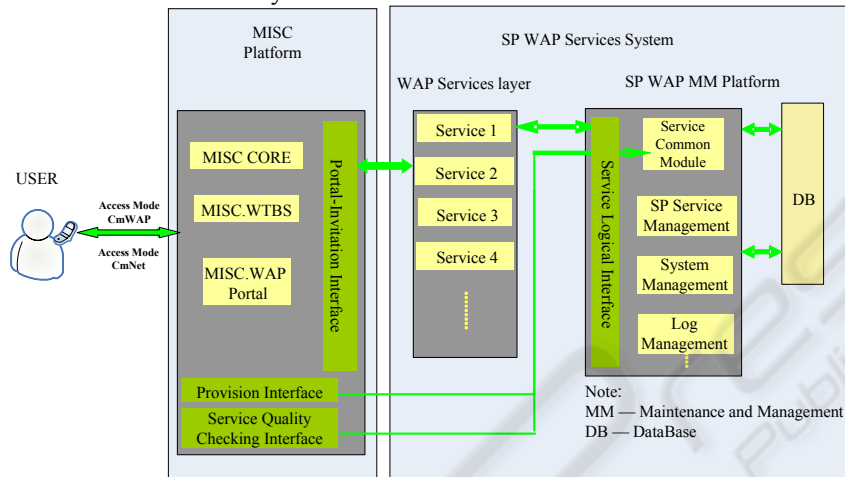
MISC
Platform

SP WAP Services System

WAP Services layer

SP WAP MM Platform

USER

Access Mode
CmWAP

Access Mode
CmNet

MISC CORE

MISC.WTBS

MISC.WAP
Portal

Portal-Invitation Interface

Service 1

Service 2

Service 3

Service 4

Service Logical Interface

Service
Common
Module

SP Service
Management

System
Management

Log
Management

DB

Provision Interface

Service Quality
Checking Interface

Note:
MM — Maintenance and Management
DB — DataBase